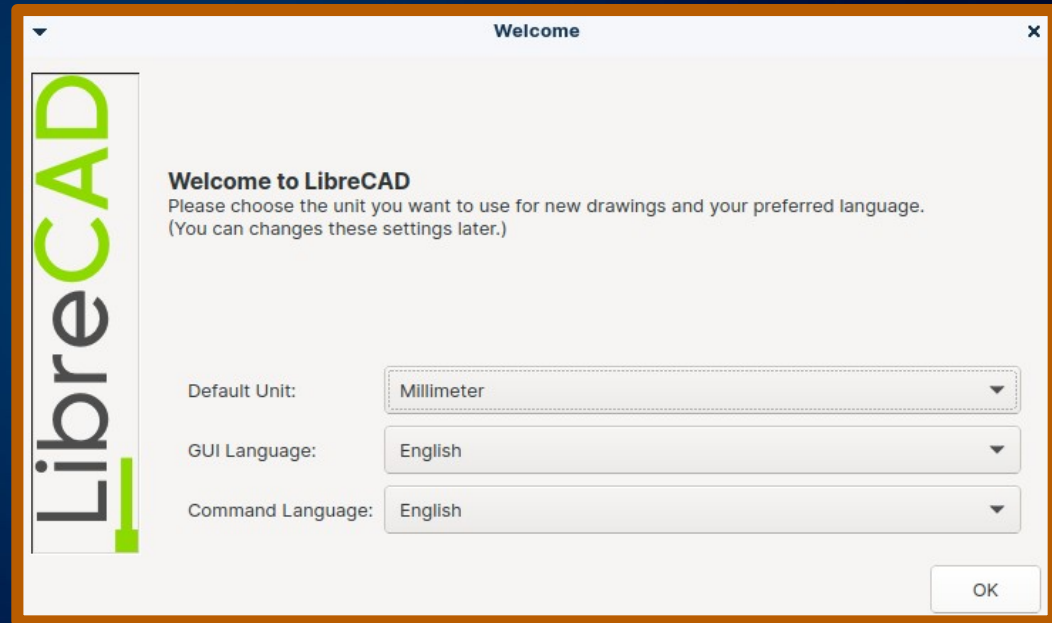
Welcome

LibreCAD

Welcome to LibreCAD
Please choose the unit you want to use for new drawings and your preferred language.
(You can changes these settings later.)

Default Unit: Millimeter

GUI Language: English

Command Language: English

OK